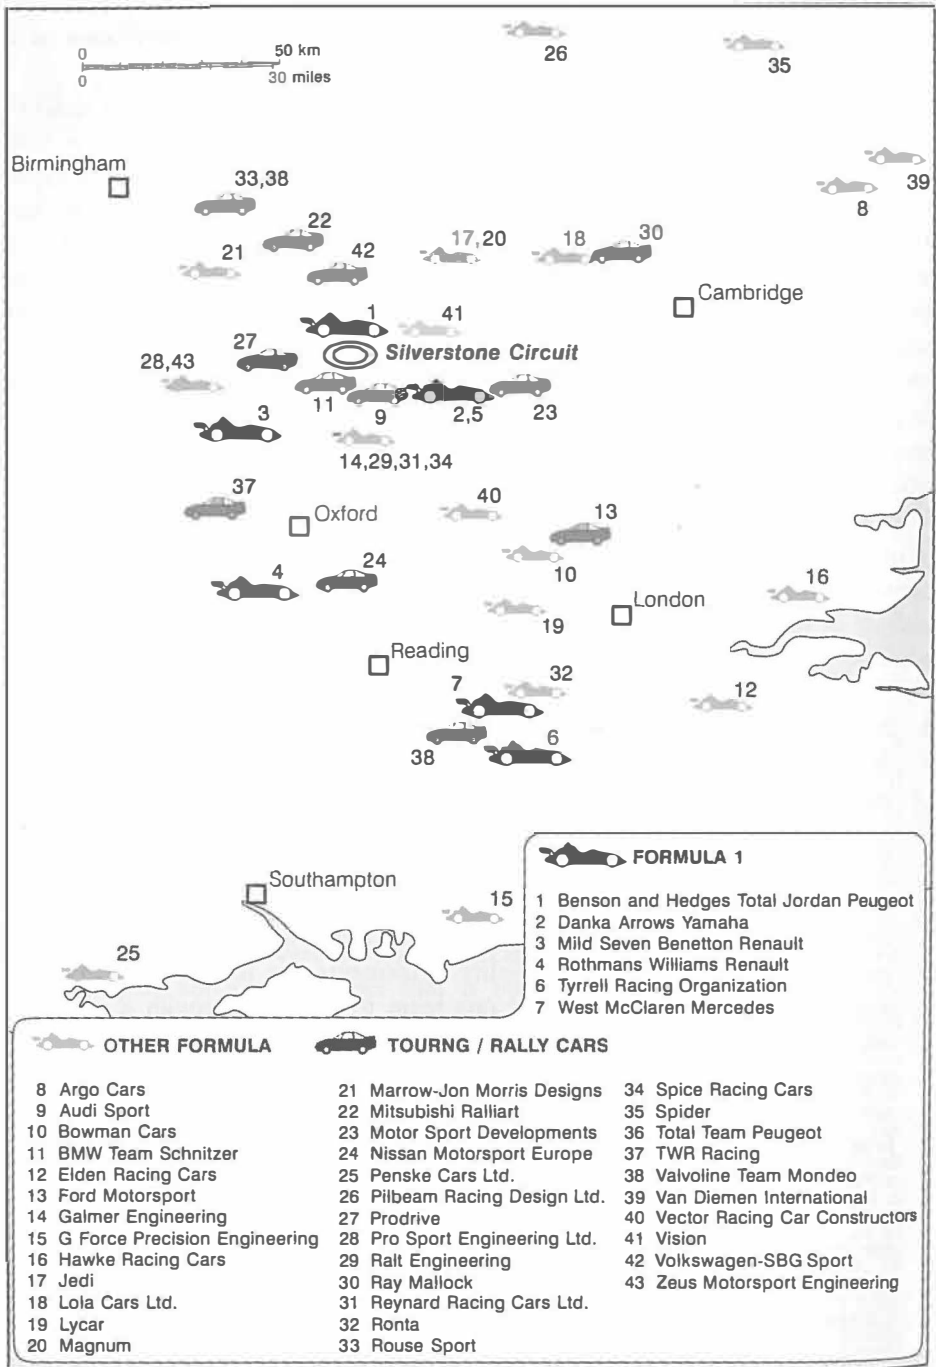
0 50 km
0 30 miles

26
35
39
8
Birmingham
33,38
22
21
42
17,20
18
30
Cambridge
1
41
27
28,43
Silverstone Circuit
11
9
2,5
23
3
14,29,31,34
37
Oxford
40
13
10
4
24
16
London
19
Reading
32
7
12
6
38

FORMULA 1

1 Benson and Hedges Total Jordan Peugeot
2 Danka Arrows Yamaha
3 Mild Seven Benetton Renault
4 Rothmans Williams Renault
6 Tyrrell Racing Organization
7 West McClaren Mercedes

Southampton
15
25

OTHER FORMULA
TOURNG / RALLY CARS

8 Argo Cars
9 Audi Sport
10 Bowman Cars
11 BMW Team Schnitzer
12 Elden Racing Cars
13 Ford Motorsport
14 Galmer Engineering
15 G Force Precision Engineering
16 Hawke Racing Cars
17 Jedi
18 Lola Cars Ltd.
19 Lycar
20 Magnum

21 Marrow-Jon Morris Designs
22 Mitsubishi Ralliart
23 Motor Sport Developments
24 Nissan Motorsport Europe
25 Penske Cars Ltd.
26 Pilbeam Racing Design Ltd.
27 Prodrive
28 Pro Sport Engineering Ltd.
29 Ralt Engineering
30 Ray Mallock
31 Reynard Racing Cars Ltd.
32 Ronta
33 Rouse Sport

34 Spice Racing Cars
35 Spider
36 Total Team Peugeot
37 TWR Racing
38 Valvoline Team Mondeo
39 Van Diemen International
40 Vector Racing Car Constructors
41 Vision
42 Volkswagen-SBG Sport
43 Zeus Motorsport Engineering